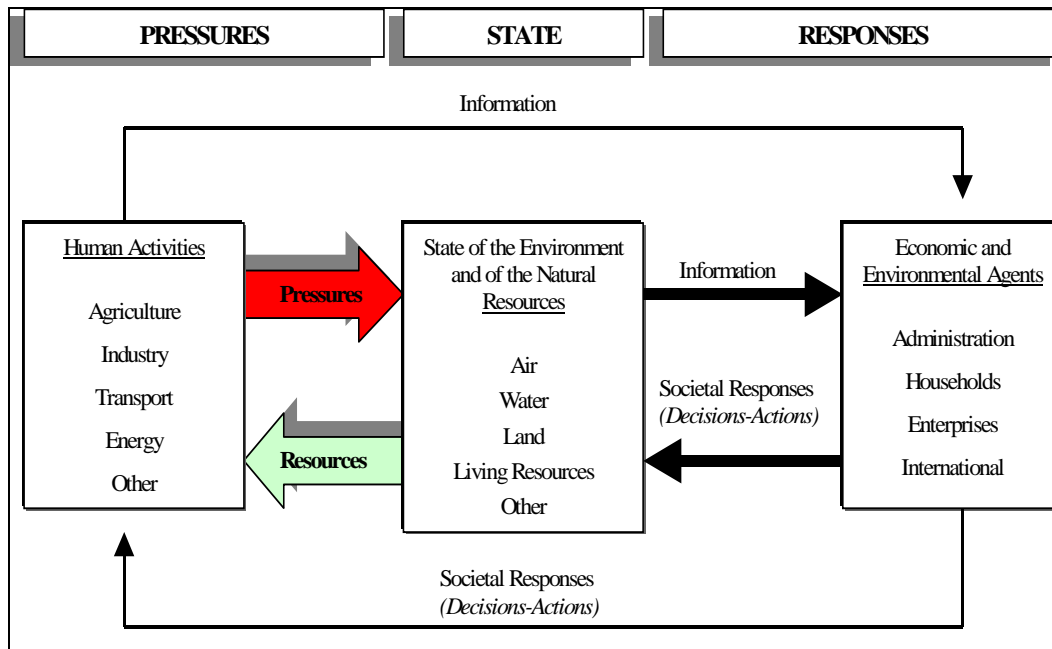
PRESSURES

STATE

RESPONSES

Information

Human Activities

Agriculture

Industry

Transport

Energy

Other

Pressures

Resources

State of the Environment and of the Natural Resources

Air

Water

Land

Living Resources

Other

Information

Societal Responses *(Decisions-Actions)*

Economic and Environmental Agents

Administration

Households

Enterprises

International

Societal Responses *(Decisions-Actions)*